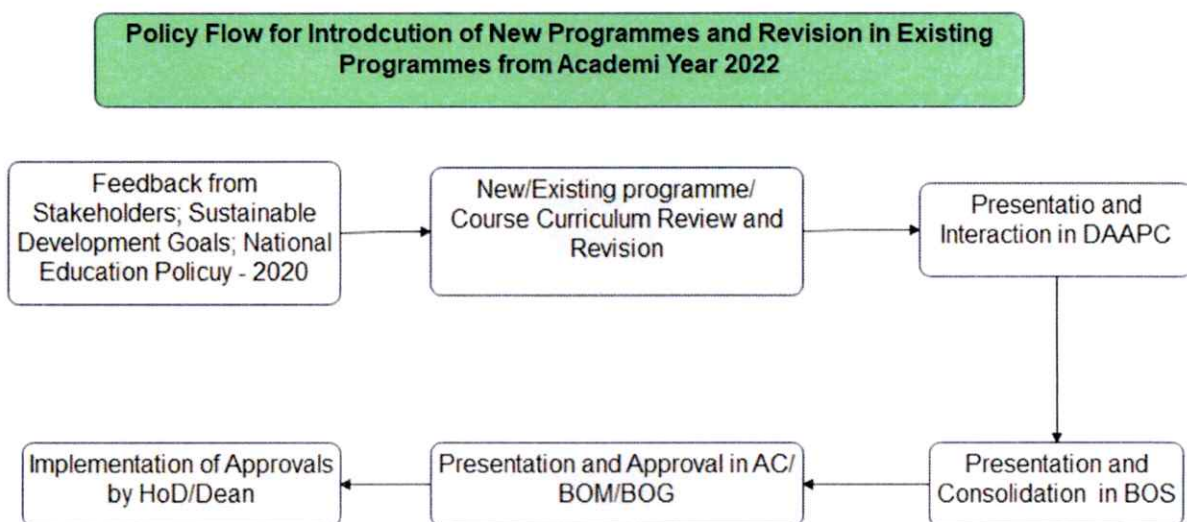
Policy Flow for Introdcution of New Programmes and Revision in Existing Programmes from Academi Year 2022

Feedback from Stakeholders; Sustainable Development Goals; National Education Policuy - 2020

New/Existing programme/ Course Curriculum Review and Revision

Presentatio and Interaction in DAAPC

Presentation and Consolidation in BOS

Presentation and Approval in AC/ BOM/BOG

Implementation of Approvals by HoD/Dean